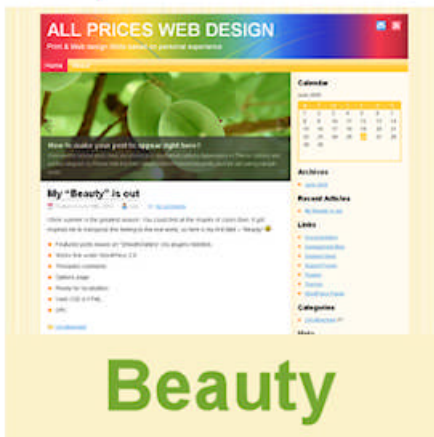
ALL PRICES WEB DESIGN

Print & Web design Web based on personal experience

Home About

How to make your post to appear right here?

My "Beauty" is out

Calendar

Archives

Recent Articles

Links

Categories

Meta

Beauty